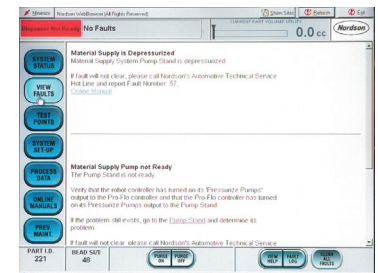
Nordson WebBrowser (All Rights Reserved)

Show Sites

Refresh

Exit

Dispenser Not Ready

No Faults

CURRENT SHOT VOLUME SPLIT

0.0 cc

Nordson

SYSTEM STATUS

VIEW FAULTS

TEST POINTS

SYSTEM SET-UP

PROCESS DATA

ONLINE MANUALS

PREV. MAINT.

Material Supply is Depressurized
Material Supply System Pump Stand is depressurized.

If fault will not clear, please call Nordson's Automotive Technical Service Hot Line and report Fault Number: 57.
Online Manual

Material Supply Pump not Ready
The Pump Stand is not ready.

Verify that the robot controller has turned on its 'Pressurize Pumps' output to the Pro-Flo controller and that the Pro-Flo controller has turned on its Pressurize Pumps output to the Pump Stand.

If the problem still exists, go to the Pump Stand and determine its problem.

If fault will not clear, please call Nordson's Automotive Technical Service

PART I.D.
221

BEAD SIZE
48

PURGE ON

PURGE OFF

VIEW HELP

FAULT LOG

CLEAR ALL FAULTS